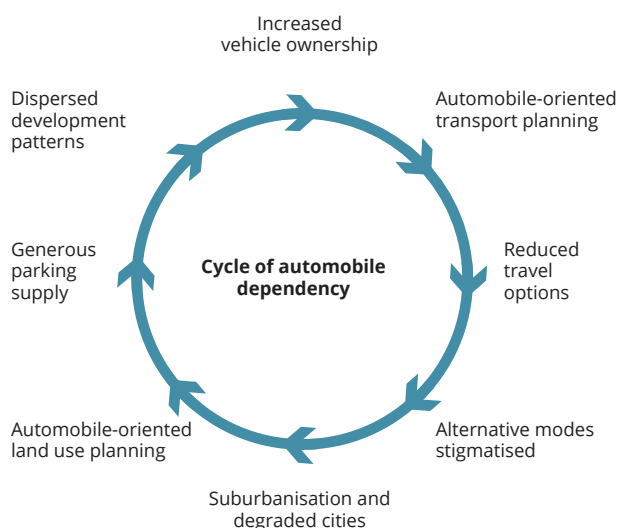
Increased vehicle ownership

Automobile-oriented transport planning

Reduced travel options

Alternative modes stigmatised

Suburbanisation and degraded cities

Automobile-oriented land use planning

Generous parking supply

Dispersed development patterns

**Cycle of automobile dependency**